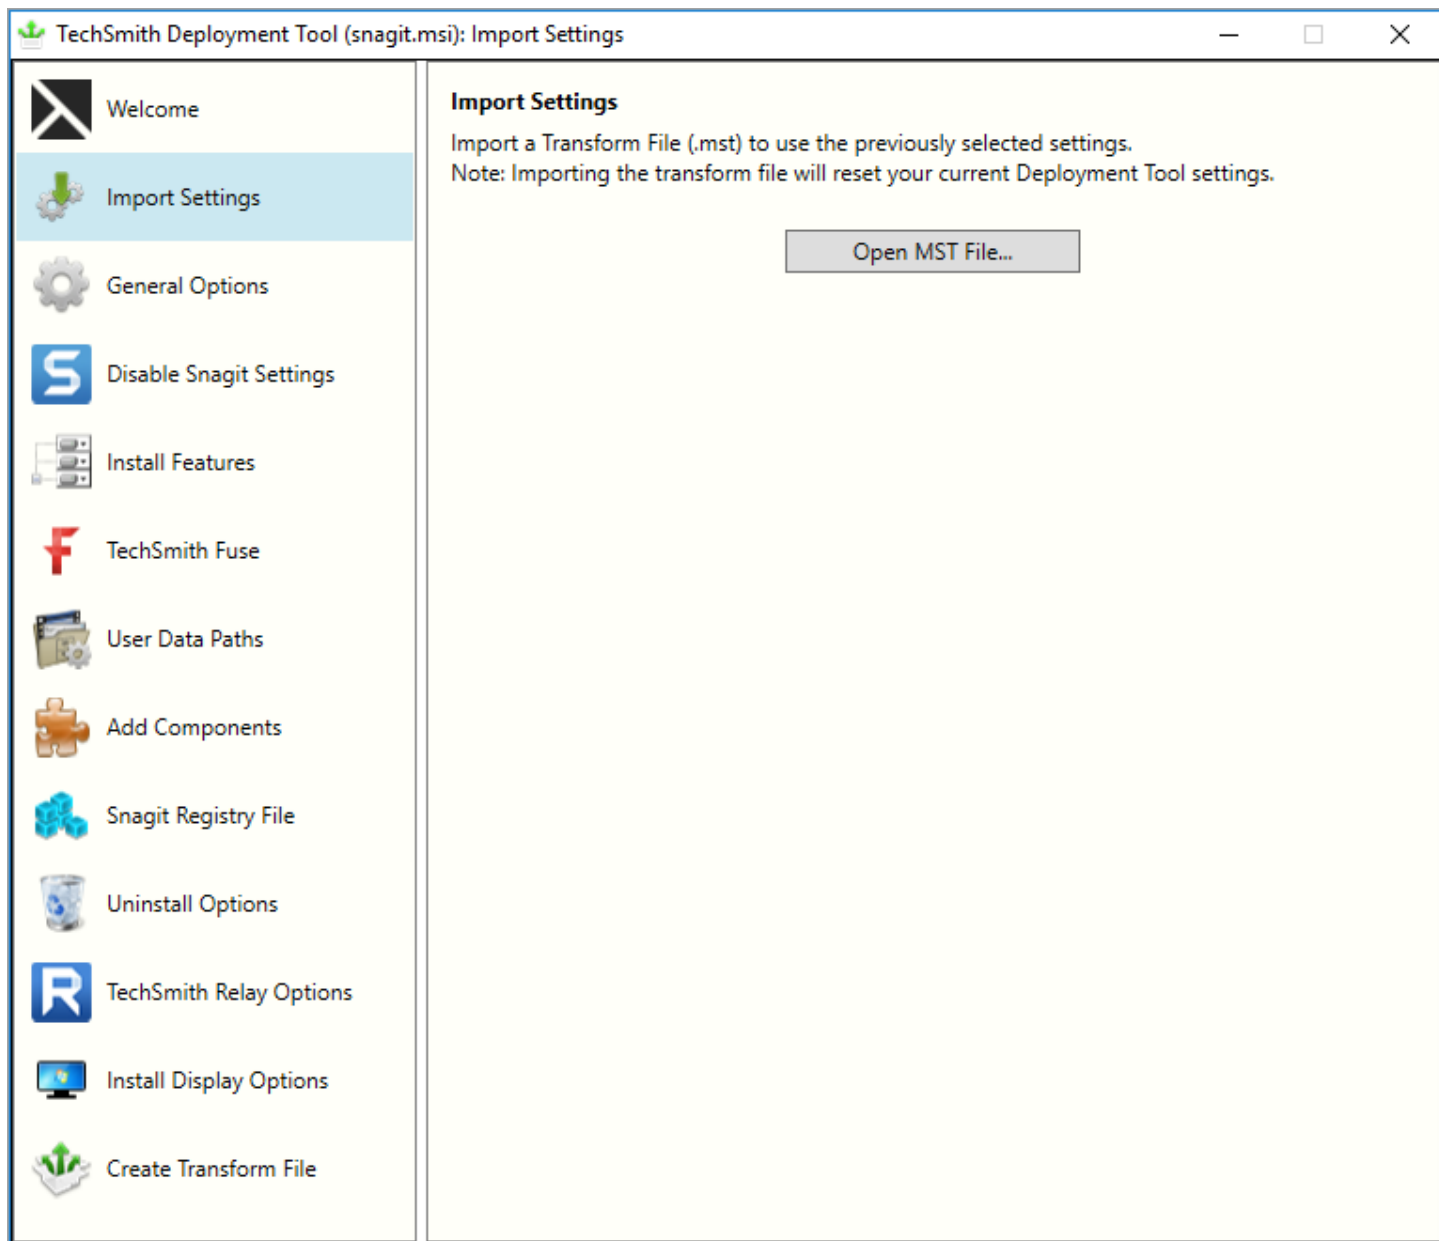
TechSmith Deployment Tool (snagit.msi): Import Settings

Welcome
Import Settings
General Options
Disable Snagit Settings
Install Features
TechSmith Fuse
User Data Paths
Add Components
Snagit Registry File
Uninstall Options
TechSmith Relay Options
Install Display Options
Create Transform File

Import Settings

Import a Transform File (.mst) to use the previously selected settings.
Note: Importing the transform file will reset your current Deployment Tool settings.

Open MST File...